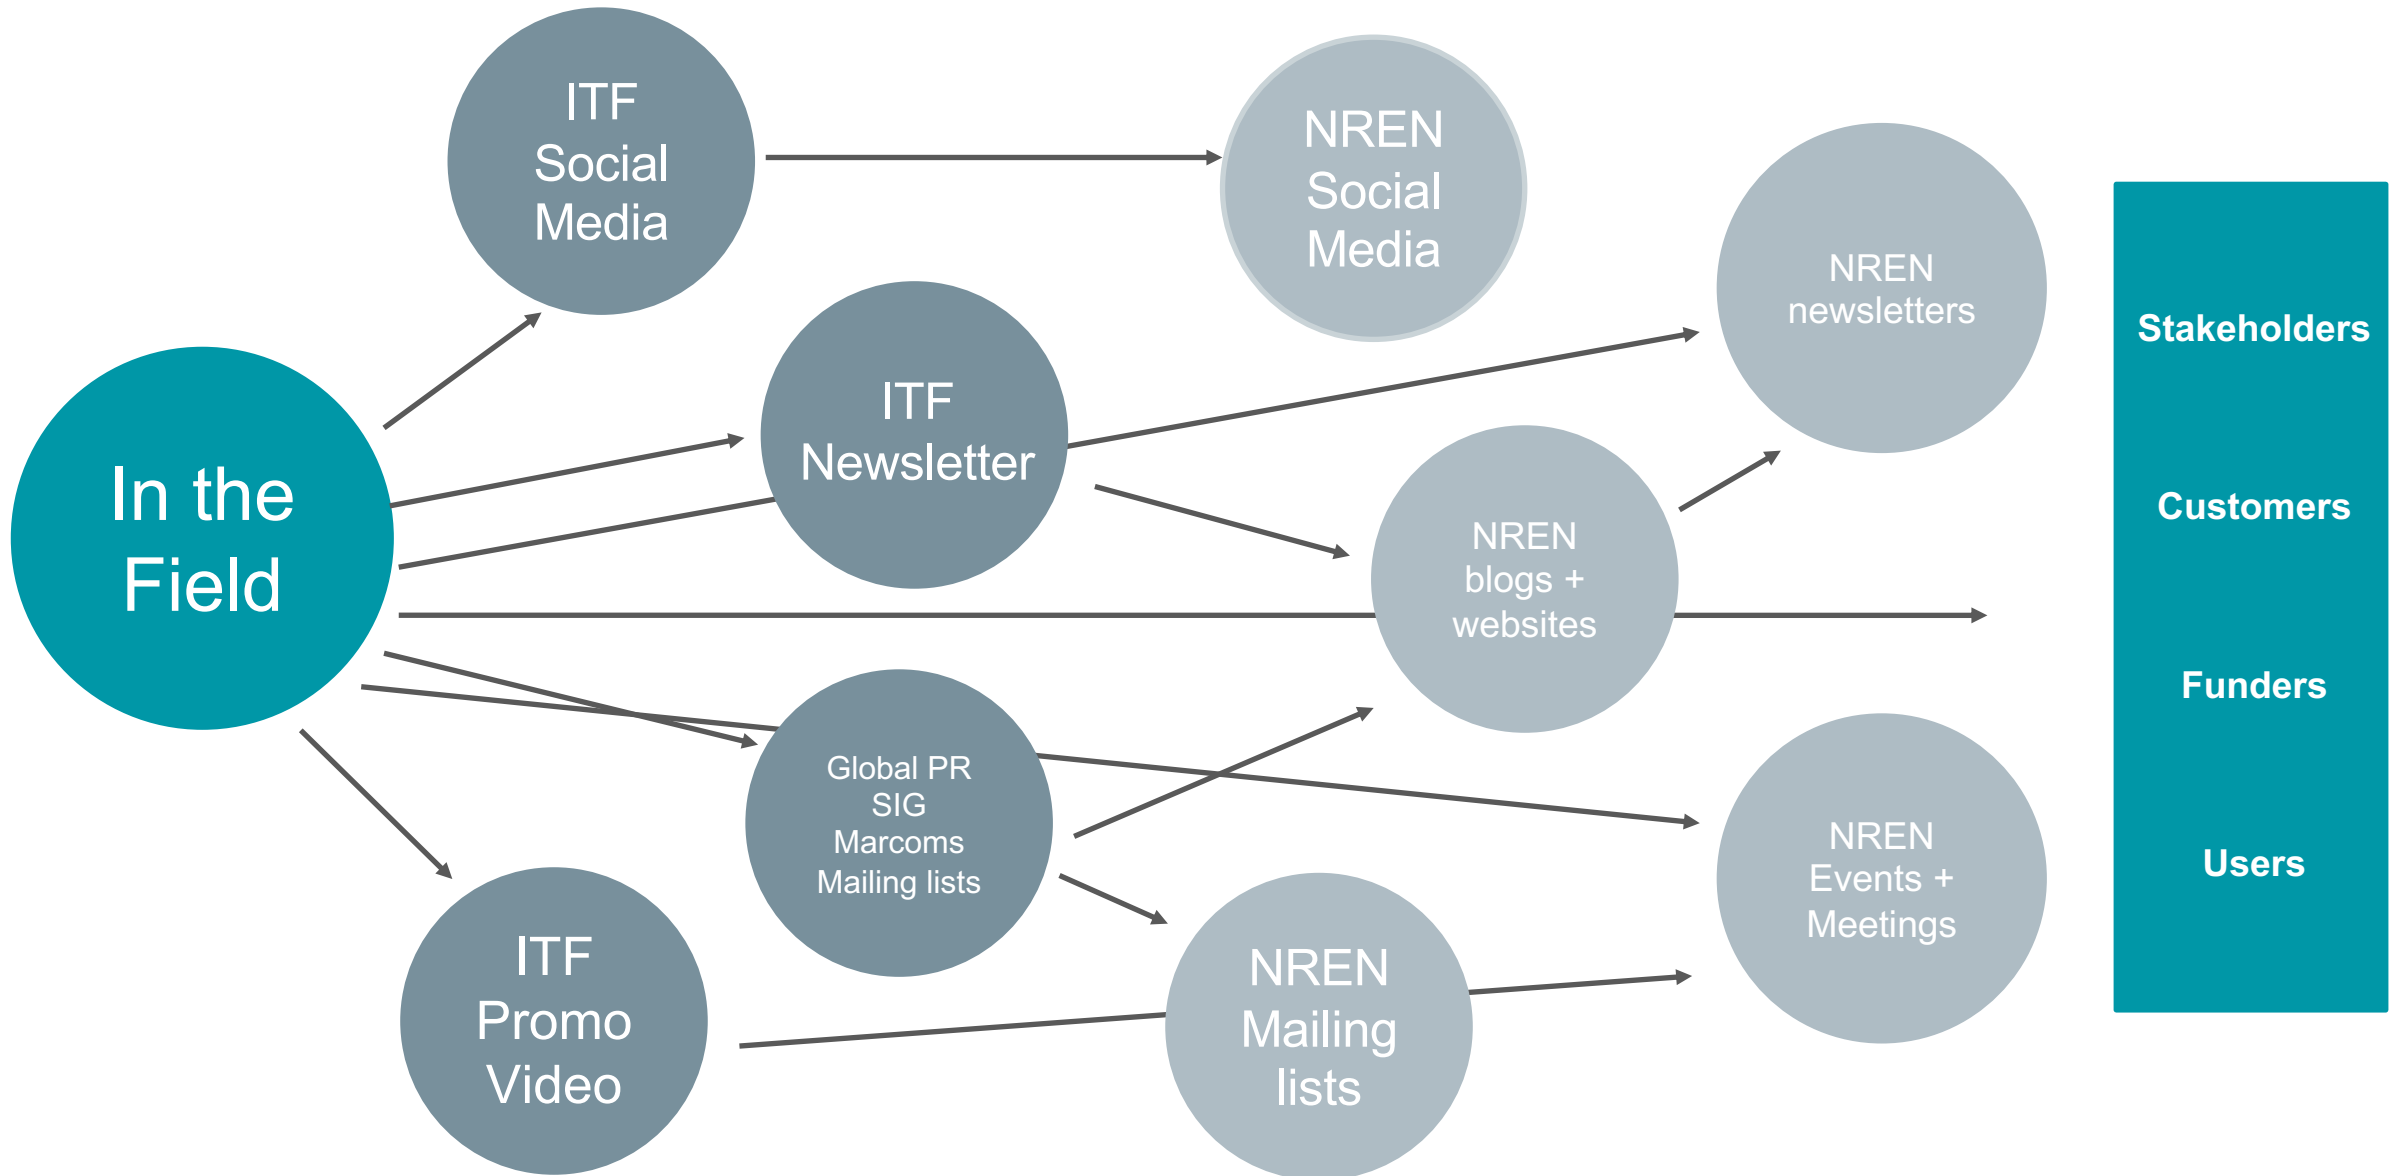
In the Field

ITF Social Media

ITF Newsletter

Global PR SIG Marcoms Mailing lists

ITF Promo Video

NREN Social Media

NREN newsletters

NREN blogs + websites

NREN Events + Meetings

NREN Mailing lists

Stakeholders

Customers

Funders

Users